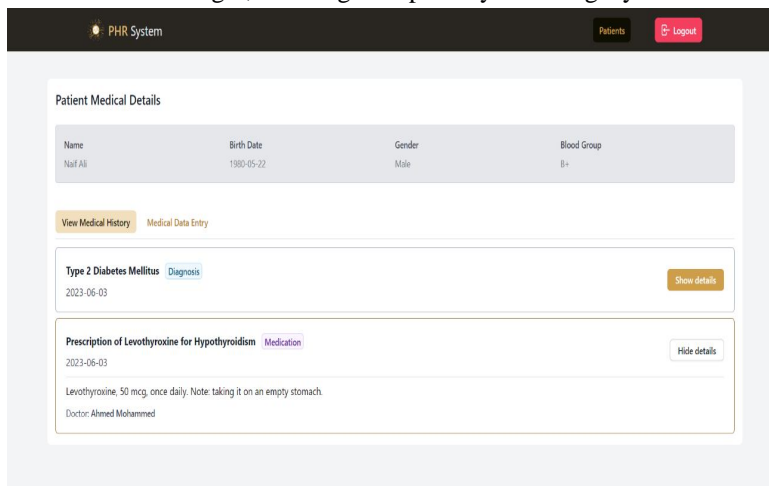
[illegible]

PHR System

Patients

Logout

Patient Medical Details

| Name | Birth Date | Gender | Blood Group |
|---|---|---|---|
| Naif Ali | 1980-05-22 | Male | B+ |

View Medical History

Medical Data Entry

Type 2 Diabetes Mellitus Diagnosis

2023-06-03

Show details

Prescription of Levothyroxine for Hypothyroidism Medication

2023-06-03

Hide details

Levothyroxine, 50 mcg, once daily. Note: taking it on an empty stomach.

Doctor: Ahmed Mohammed